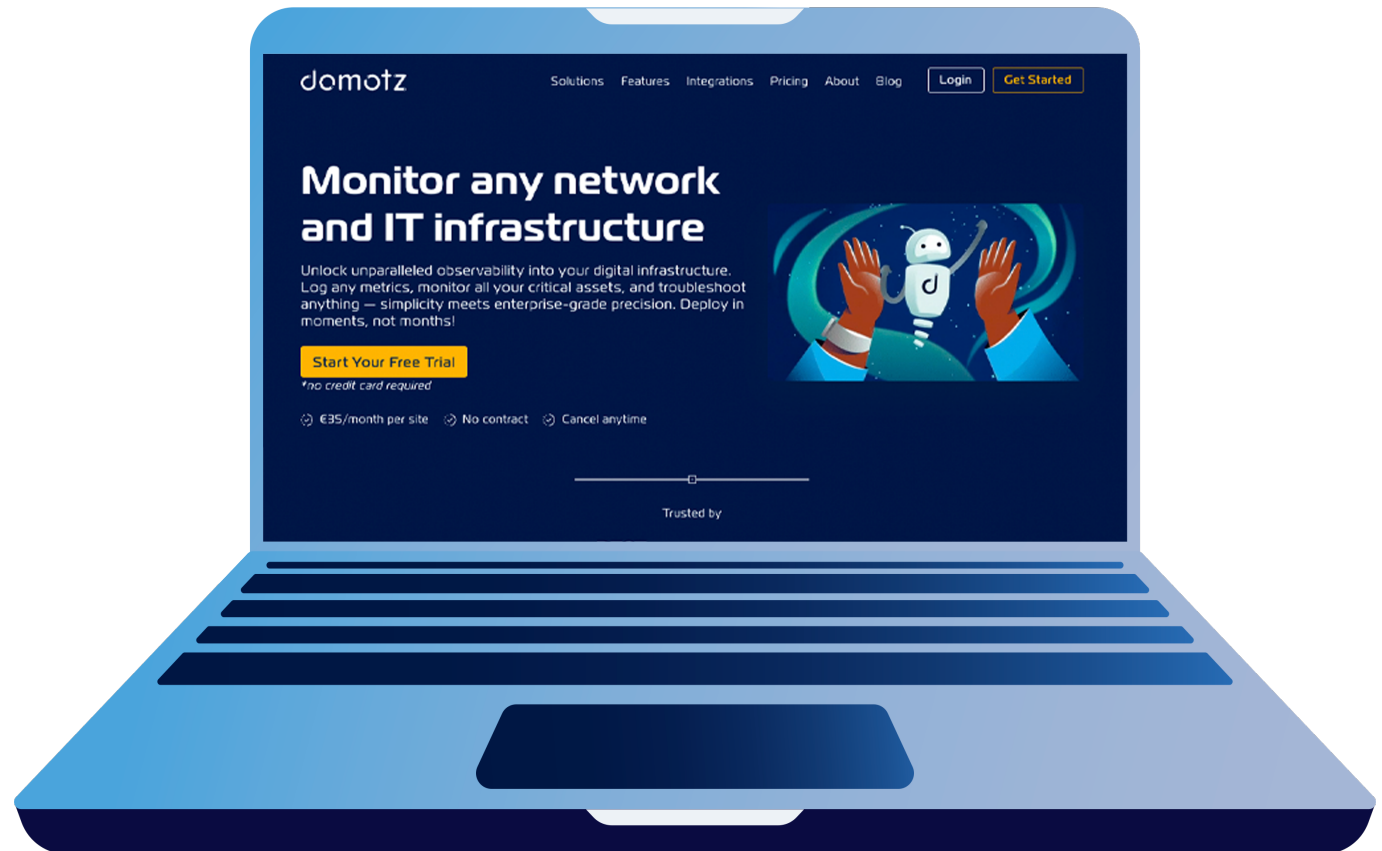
domotz

Solutions Features Integrations Pricing About Blog Login Get Started

Monitor any network and IT infrastructure

Unlock unparalleled observability into your digital infrastructure. Log any metrics, monitor all your critical assets, and troubleshoot anything — simplicity meets enterprise-grade precision. Deploy in moments, not months!

Start Your Free Trial

*no credit card required

€35/month per site No contract Cancel anytime

Trusted by